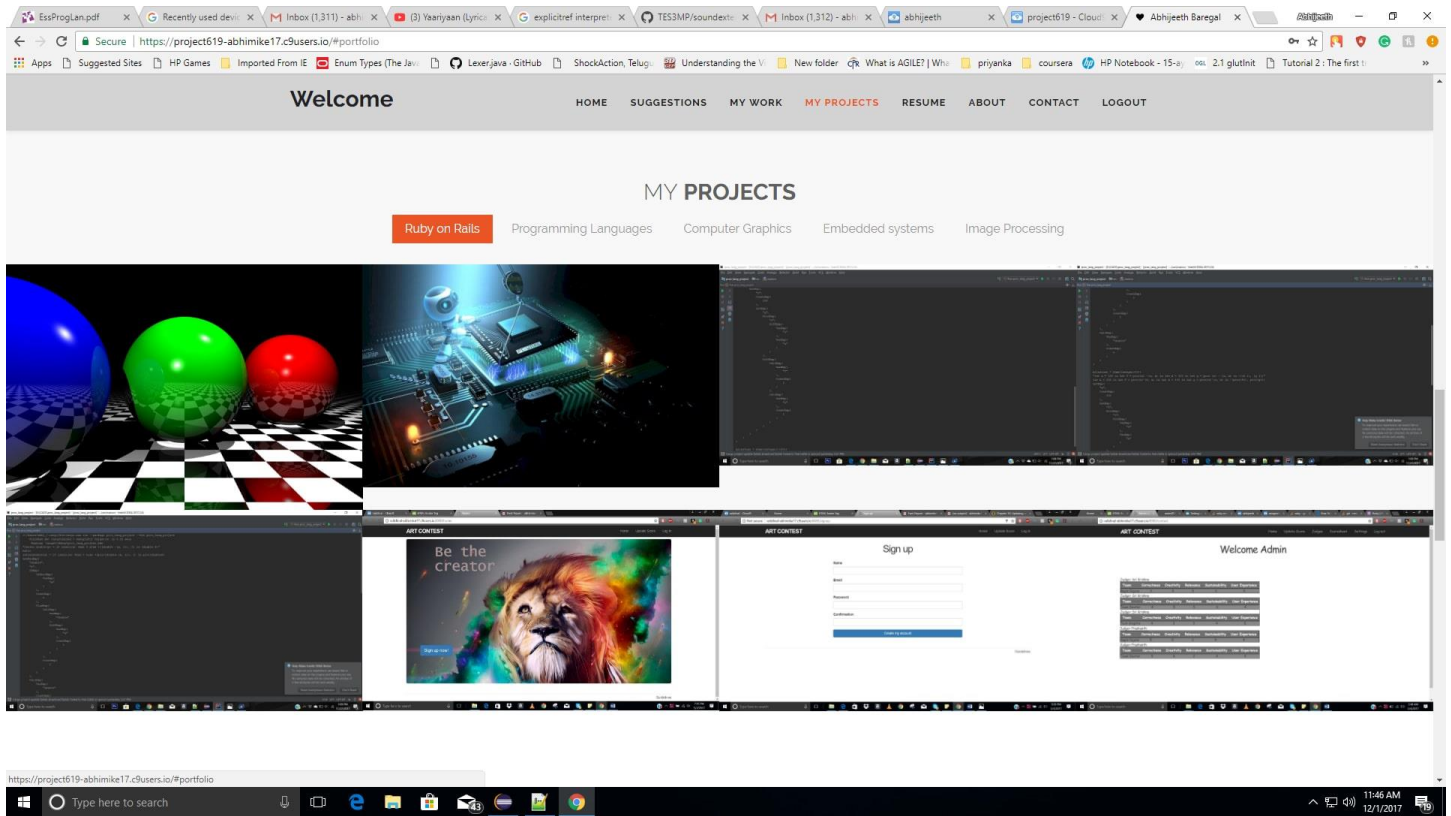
EssProgLan.pdf | Recently used devic | Inbox (1,311) - abh | (3) Yaariyaan (Lyrics | explicitref interpret | TES3MP/soundexte | Inbox (1,312) - abh | abhijeeth | project619 - Cloud | Abhijeeth Baregal

Abhijeeth

Secure | https://project619-abhimike17.c9users.io/#portfolio

Apps | Suggested Sites | HP Games | Imported From IE | Enum Types (The Java | Lexer.java · GitHub | ShockAction, Telugu | Understanding the V | New folder | What is AGILE? | Wha | priyanka | coursera | HP Notebook - 15-ay | 2.1 glutInit | Tutorial 2 : The first t

Welcome

HOME SUGGESTIONS MY WORK MY PROJECTS RESUME ABOUT CONTACT LOGOUT

MY PROJECTS

Ruby on Rails | Programming Languages | Computer Graphics | Embedded systems | Image Processing

ART CONTEST

Be the creator

Sign up now!

ART CONTEST

Sign up

Name

Email

Password

Confirmation

Create my account

ART CONTEST

Welcome Admin

https://project619-abhimike17.c9users.io/#portfolio

Type here to search

11:46 AM
12/1/2017